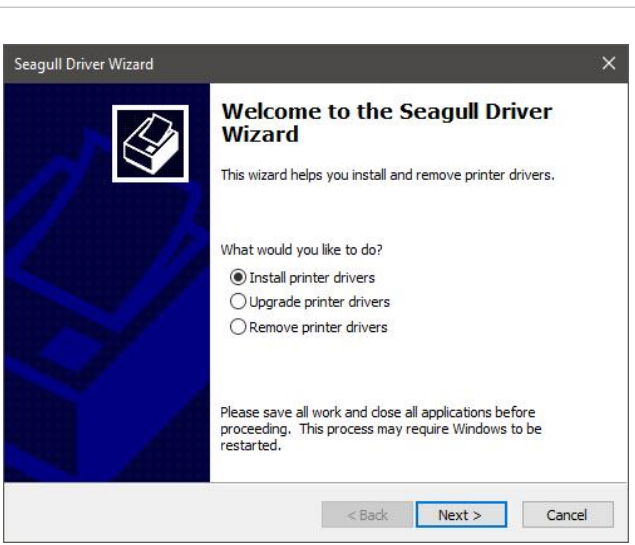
Seagull Driver Wizard

×

Welcome to the Seagull Driver Wizard

This wizard helps you install and remove printer drivers.

What would you like to do?

Install printer drivers

Upgrade printer drivers

Remove printer drivers

Please save all work and close all applications before proceeding. This process may require Windows to be restarted.

< Back

Next >

Cancel